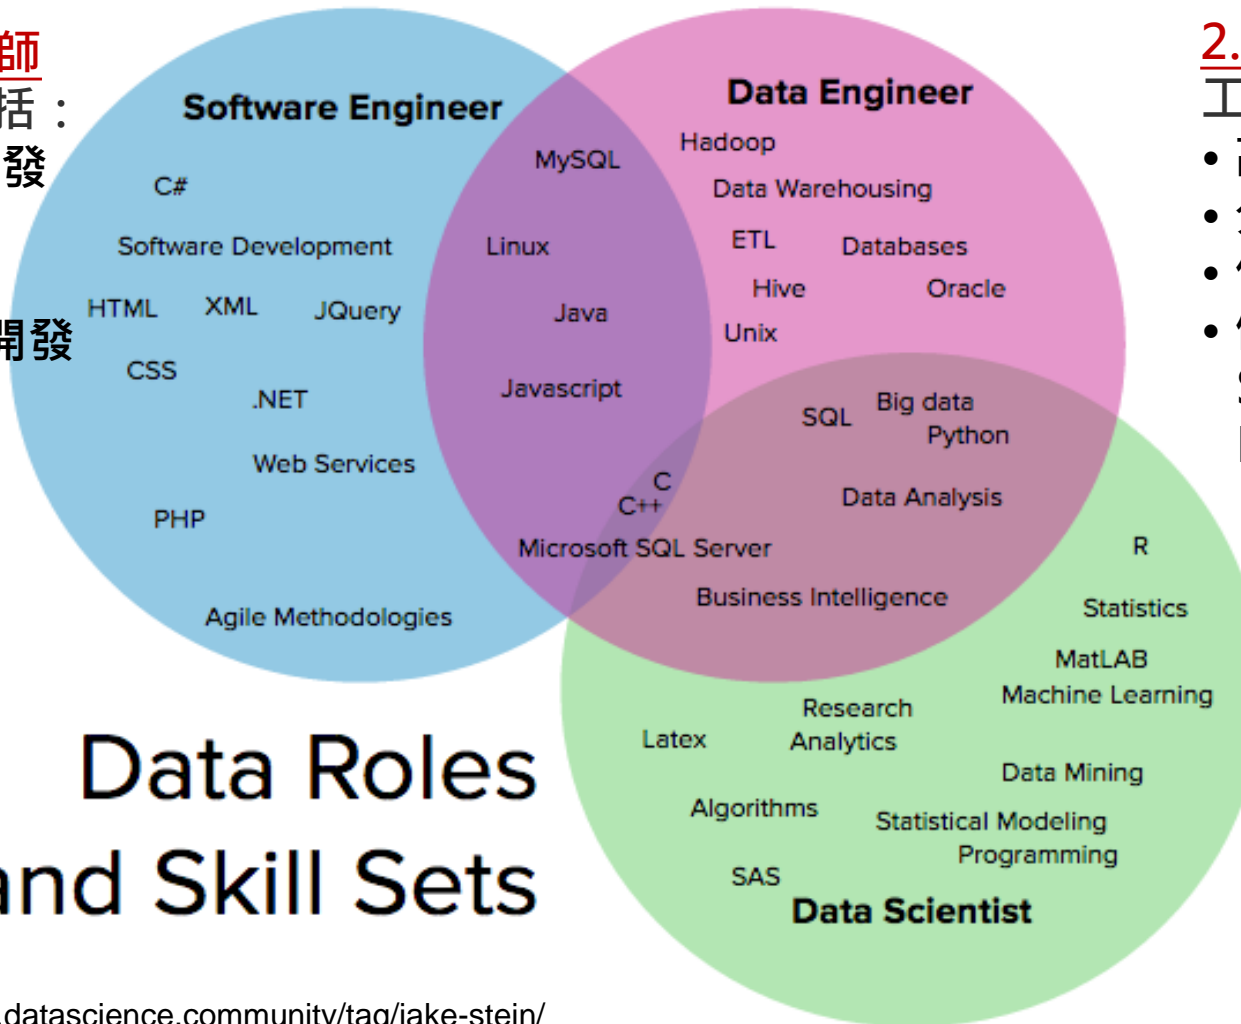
師
括：
發

開發

Software Engineer

C#

Software Development

HTML XML JQuery

CSS

.NET

Web Services

PHP

Agile Methodologies

MySQL

Linux

Java

Javascript

C
C++

Microsoft SQL Server

Data Engineer

Hadoop

Data Warehousing

ETL Databases

Hive Oracle

Unix

SQL Big data
Python

Data Analysis

Business Intelligence

R

Statistics

MatLAB

Machine Learning

Research
Analytics

Latex

Data Mining

Algorithms

Statistical Modeling
Programming

SAS

Data Scientist

Data Roles
and Skill Sets

datascience.community/tag/jake-stein/

2.
工
•
•
•
•